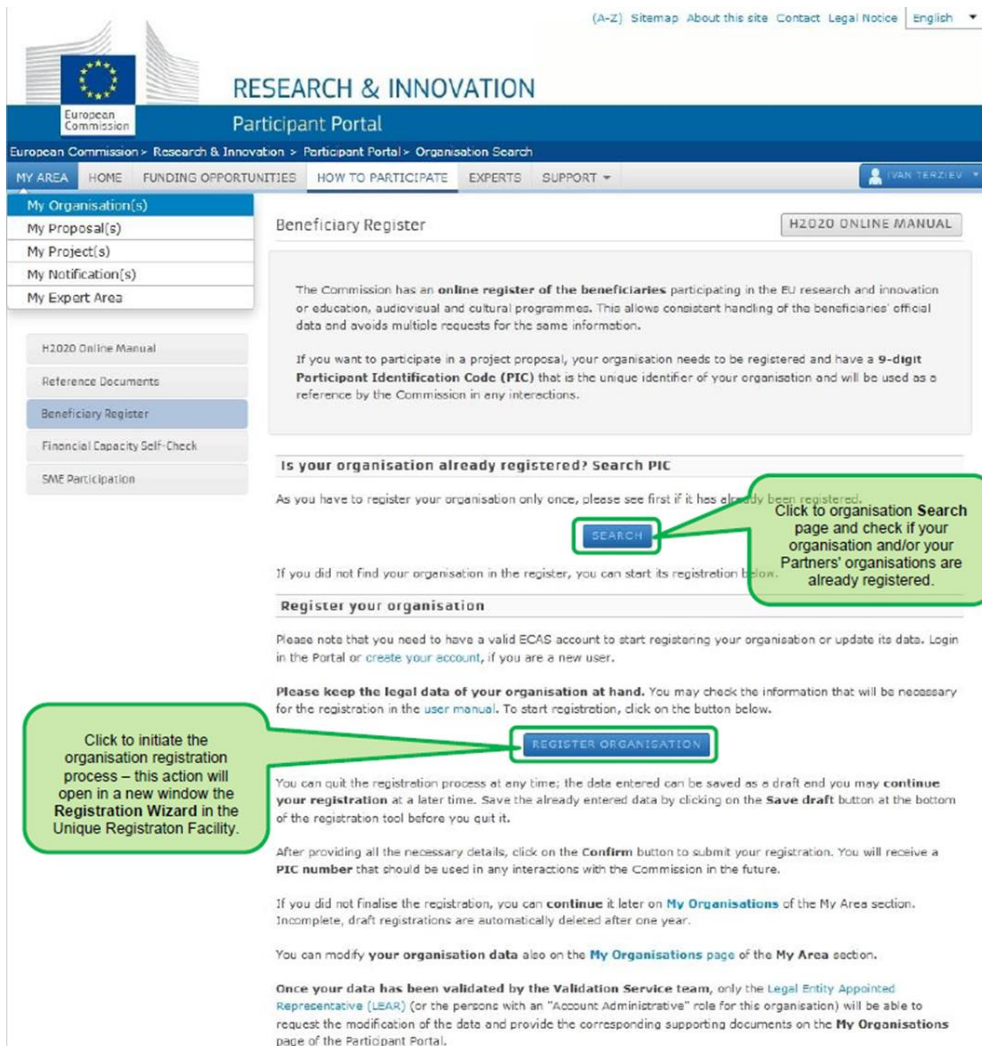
(A-Z) Sitemap About this site Contact Legal Notice English

European Commission

RESEARCH & INNOVATION

Participant Portal

European Commission > Research & Innovation > Participant Portal > Organisation Search

MY AREA HOME FUNDING OPPORTUNITIES HOW TO PARTICIPATE EXPERTS SUPPORT

IVAN TERZIEV

My Organisation(s)
My Proposal(s)
My Project(s)
My Notification(s)
My Expert Area

H2020 Online Manual
Reference Documents
Beneficiary Register
Financial Capacity Self-Check
SME Participation

Beneficiary Register

H2020 ONLINE MANUAL

The Commission has an **online register of the beneficiaries** participating in the EU research and innovation or education, audiovisual and cultural programmes. This allows consistent handling of the beneficiaries' official data and avoids multiple requests for the same information.

If you want to participate in a project proposal, your organisation needs to be registered and have a **9-digit Participant Identification Code (PIC)** that is the unique identifier of your organisation and will be used as a reference by the Commission in any interactions.

**Is your organisation already registered? Search PIC**

As you have to register your organisation only once, please see first if it has already been registered.

SEARCH

Click to organisation **Search** page and check if your organisation and/or your Partners' organisations are already registered.

If you did not find your organisation in the register, you can start its registration below.

**Register your organisation**

Please note that you need to have a valid ECAS account to start registering your organisation or update its data. Login in the Portal or create your account, if you are a new user.

**Please keep the legal data of your organisation at hand.** You may check the information that will be necessary for the registration in the user manual. To start registration, click on the button below.

Click to initiate the organisation registration process – this action will open in a new window the **Registration Wizard** in the Unique Registraton Facility.

REGISTER ORGANISATION

You can quit the registration process at any time; the data entered can be saved as a draft and you may **continue your registration** at a later time. Save the already entered data by clicking on the **Save draft** button at the bottom of the registration tool before you quit it.

After providing all the necessary details, click on the **Confirm** button to submit your registration. You will receive a **PIC number** that should be used in any interactions with the Commission in the future.

If you did not finalise the registration, you can **continue** it later on **My Organisations** of the My Area section. Incomplete, draft registrations are automatically deleted after one year.

You can modify **your organisation data** also on the **My Organisations** page of the **My Area** section.

**Once your data has been validated by the Validation Service team,** only the Legal Entity Appointed Representative (LEAR) (or the persons with an "Account Administrative" role for this organisation) will be able to request the modification of the data and provide the corresponding supporting documents on the **My Organisations** page of the Participant Portal.